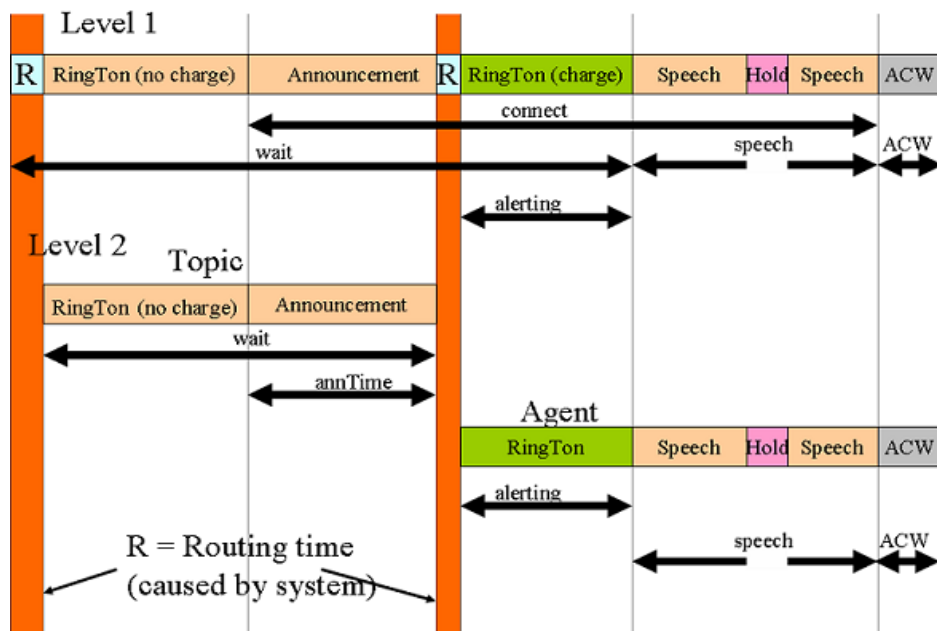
Level 1

R | RingTon (no charge) | Announcement | R | RingTon (charge) | Speech | Hold | Speech | ACW

connect

wait

speech

ACW

alerting

Level 2

Topic

RingTon (no charge) | Announcement

wait

annTime

Agent

RingTon | Speech | Hold | Speech | ACW

alerting

speech

ACW

R = Routing time (caused by system)